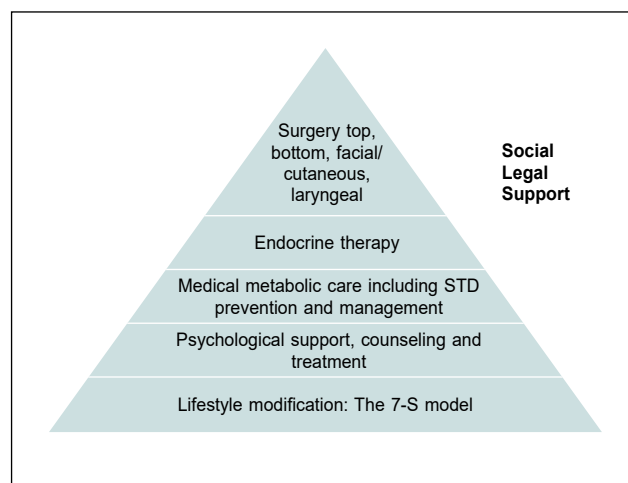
Surgery top, bottom, facial/ cutaneous, laryngeal

Endocrine therapy

Medical metabolic care including STD prevention and management

Psychological support, counseling and treatment

Lifestyle modification: The 7-S model

Social
Legal
Support